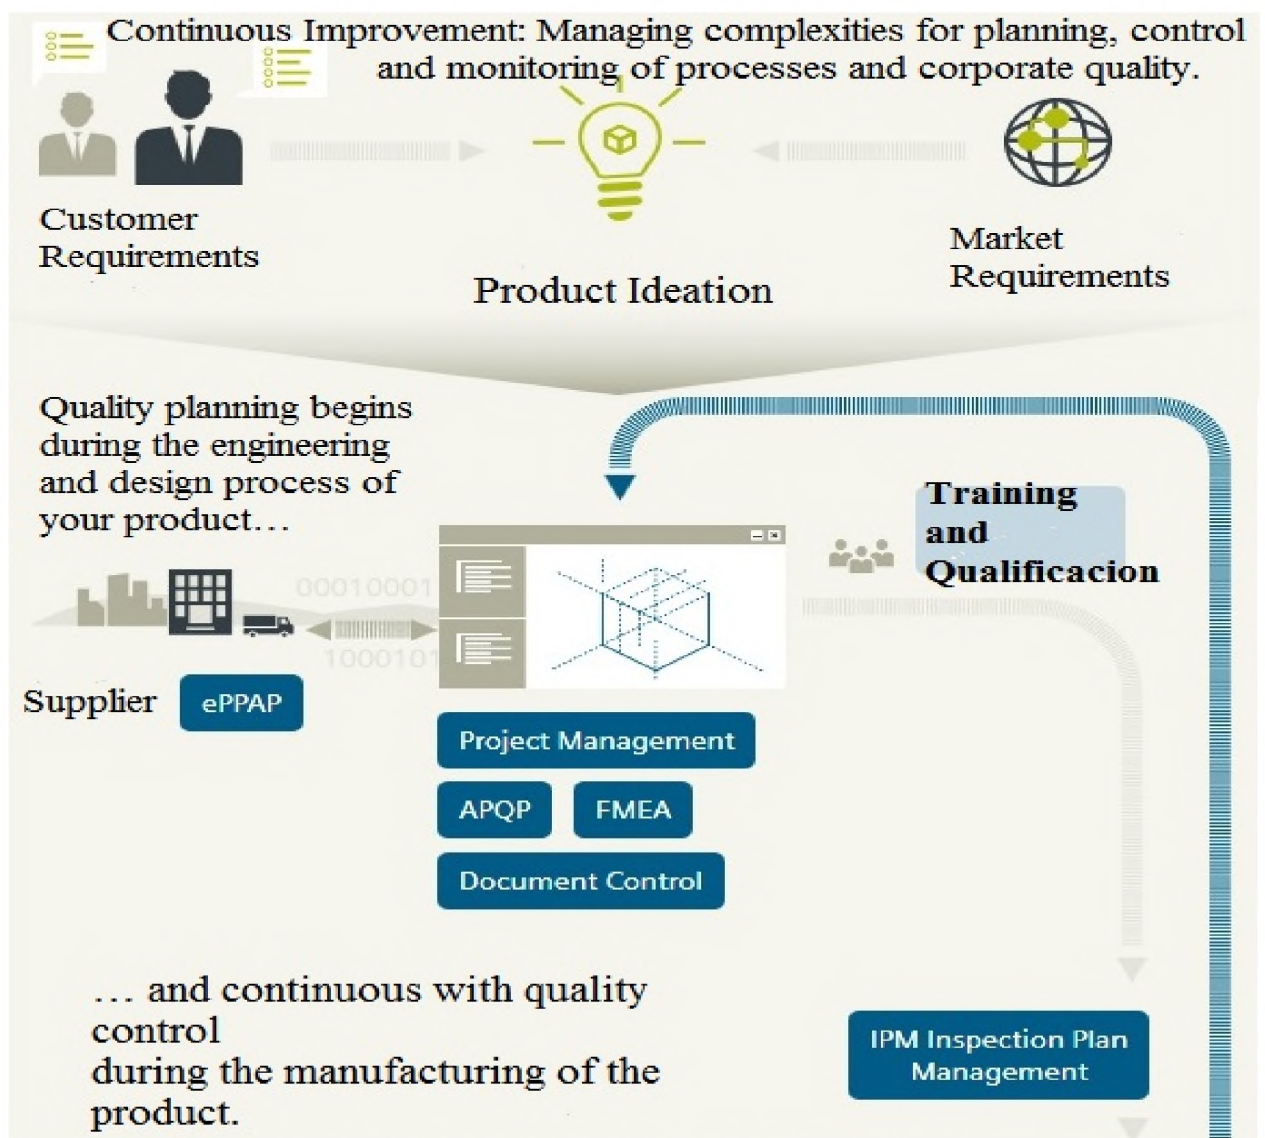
Continuous Improvement: Managing complexities for planning, control and monitoring of processes and corporate quality.

Customer Requirements

Product Ideation

Market Requirements

Quality planning begins during the engineering and design process of your product…

Training and Qualificacion

00010001

1000101

Supplier

ePPAP

Project Management

APQP

FMEA

Document Control

… and continuous with quality control
during the manufacturing of the product.

IPM Inspection Plan Management